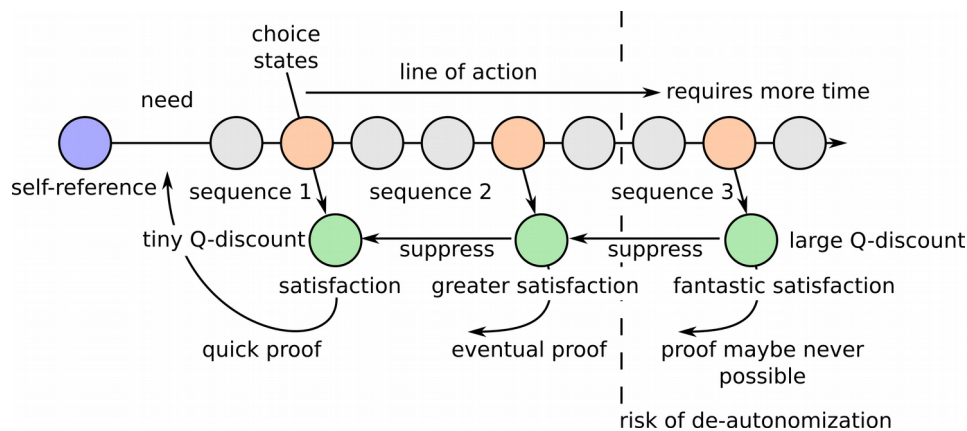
choice states

line of action

requires more time

need

self-reference

sequence 1

sequence 2

sequence 3

tiny Q-discount

suppress

suppress

large Q-discount

satisfaction

greater satisfaction

fantastic satisfaction

quick proof

eventual proof

proof maybe never possible

risk of de-autonomization